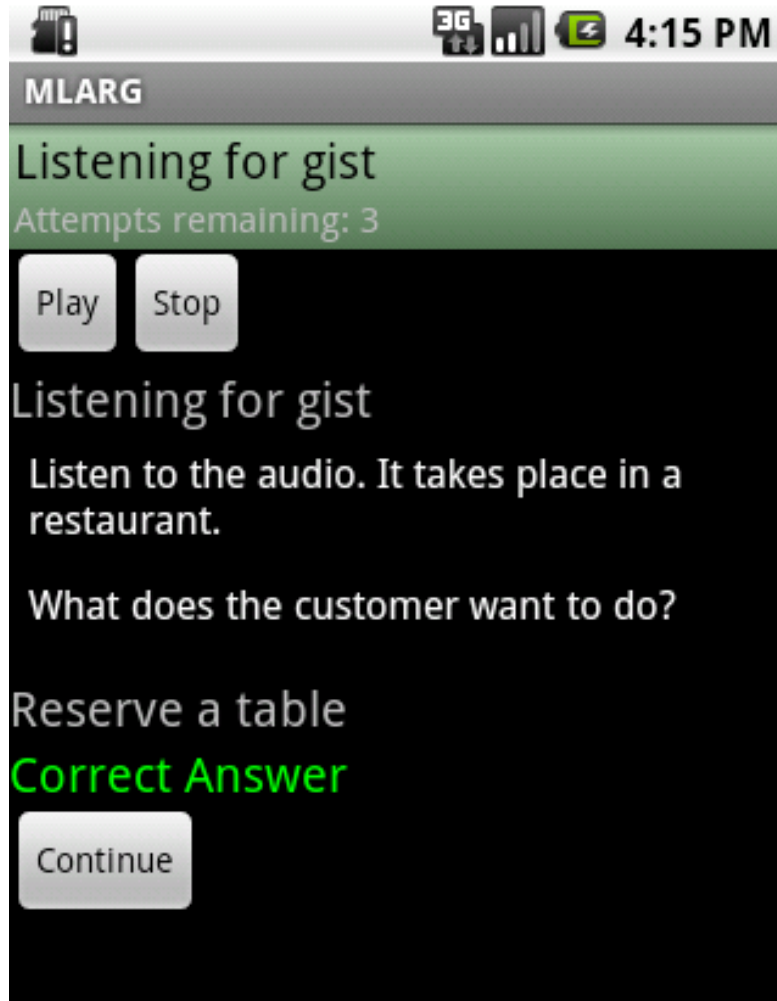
3G 4:15 PM

MLARG

Listening for gist
Attempts remaining: 3

Play Stop

Listening for gist

Listen to the audio. It takes place in a restaurant.

What does the customer want to do?

Reserve a table

Correct Answer

Continue